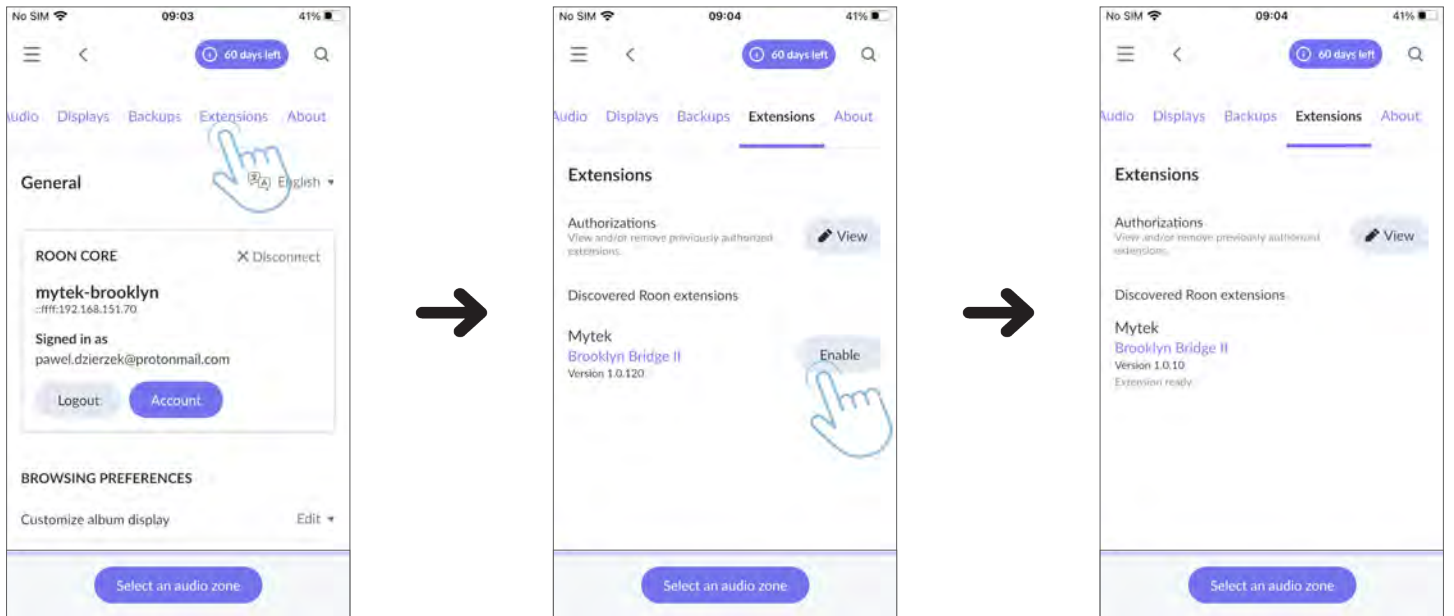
No SIM 09:03 41%

60 days left

udio Displays Backups Extensions About

General English

ROON CORE ✕ Disconnect

mytek-brooklyn
::ffff:192.168.151.70

Signed in as
pawel.dzierzek@protonmail.com

Logout Account

BROWSING PREFERENCES

Customize album display Edit

Select an audio zone

No SIM 09:04 41%

60 days left

udio Displays Backups Extensions About

Extensions

Authorizations
View and/or remove previously authorized extensions.

View

Discovered Roon extensions

Mytek
Brooklyn Bridge II
Version 1.0.120

Enable

Select an audio zone

No SIM 09:04 41%

60 days left

udio Displays Backups Extensions About

Extensions

Authorizations
View and/or remove previously authorized extensions.

View

Discovered Roon extensions

Mytek
Brooklyn Bridge II
Version 1.0.10
Extension ready

Select an audio zone